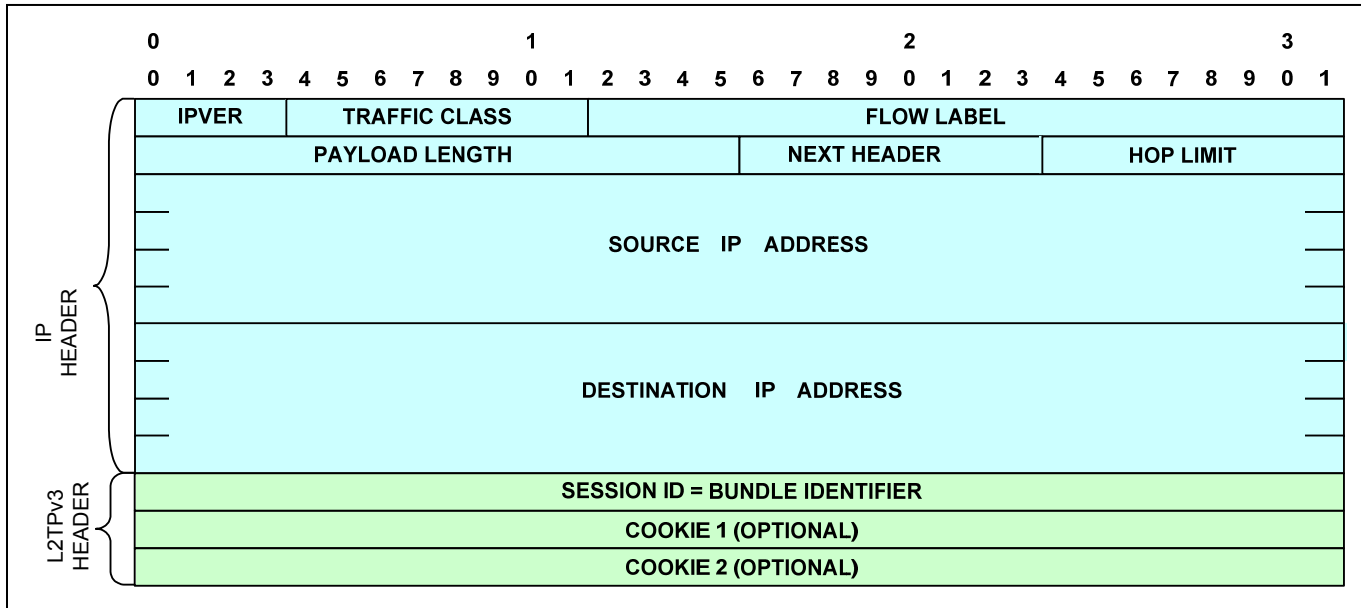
0 1 2 3

0 1 2 3 4 5 6 7 8 9 0 1 2 3 4 5 6 7 8 9 0 1 2 3 4 5 6 7 8 9 0 1

IP HEADER

| IPVER | TRAFFIC CLASS | FLOW LABEL |
|---|---|---|
| PAYLOAD LENGTH | NEXT HEADER | HOP LIMIT |

SOURCE IP ADDRESS

DESTINATION IP ADDRESS

L2TPv3 HEADER

SESSION ID = BUNDLE IDENTIFIER

COOKIE 1 (OPTIONAL)

COOKIE 2 (OPTIONAL)